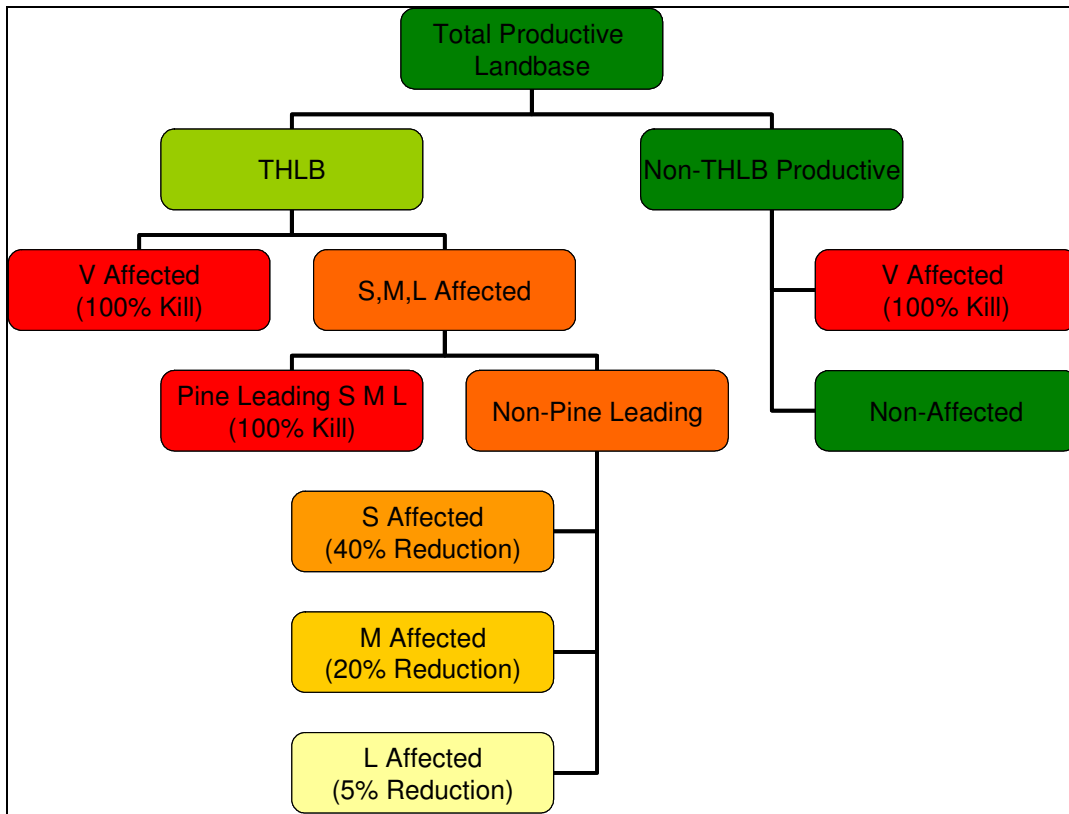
Total Productive Landbase

THLB

Non-THLB Productive

V Affected (100% Kill)

S,M,L Affected

V Affected (100% Kill)

Pine Leading S M L (100% Kill)

Non-Pine Leading

Non-Affected

S Affected (40% Reduction)

M Affected (20% Reduction)

L Affected (5% Reduction)